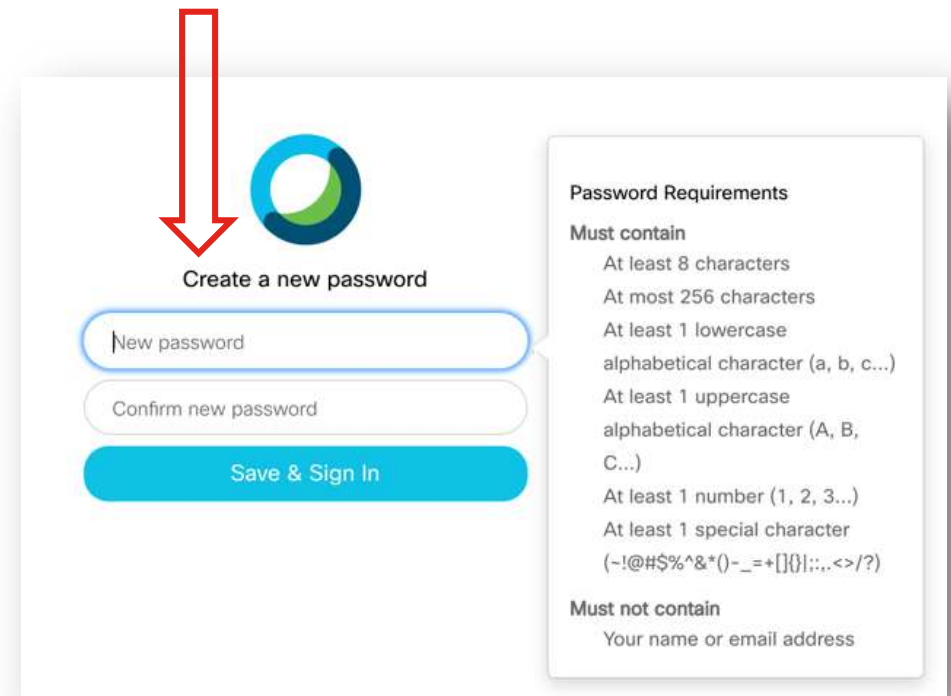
Create a new password

New password

Confirm new password

Save & Sign In

Password Requirements

Must contain

At least 8 characters

At most 256 characters

At least 1 lowercase alphabetical character (a, b, c...)

At least 1 uppercase alphabetical character (A, B, C...)

At least 1 number (1, 2, 3...)

At least 1 special character (~!@#$%^&*()-_=+[]{}|;:,.<>/?)

Must not contain

Your name or email address